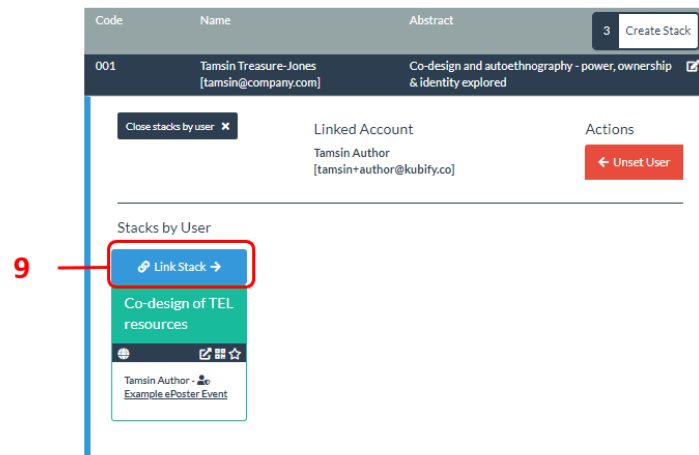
| Code | Name | Abstract | 3 Create Stack |
|---|---|---|---|
| 001 | Tamsin Treasure-Jones [tamsin@company.com] | Co-design and autoethnography - power, ownership & identity explored | |

Close stacks by user ✖

Linked Account

Tamsin Author
[tamsin+author@kubify.co]

Actions

← Unset User

Stacks by User

9

Link Stack →

Co-design of TEL resources

Tamsin Author -
Example ePoster Event